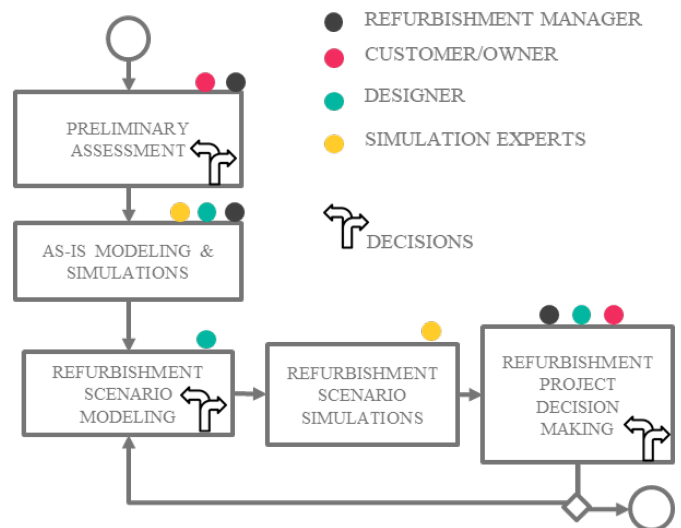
REFURBISHMENT MANAGER
CUSTOMER/OWNER
DESIGNER
SIMULATION EXPERTS

DECISIONS

PRELIMINARY ASSESSMENT

AS-IS MODELING & SIMULATIONS

REFURBISHMENT SCENARIO MODELING

REFURBISHMENT SCENARIO SIMULATIONS

REFURBISHMENT PROJECT DECISION MAKING